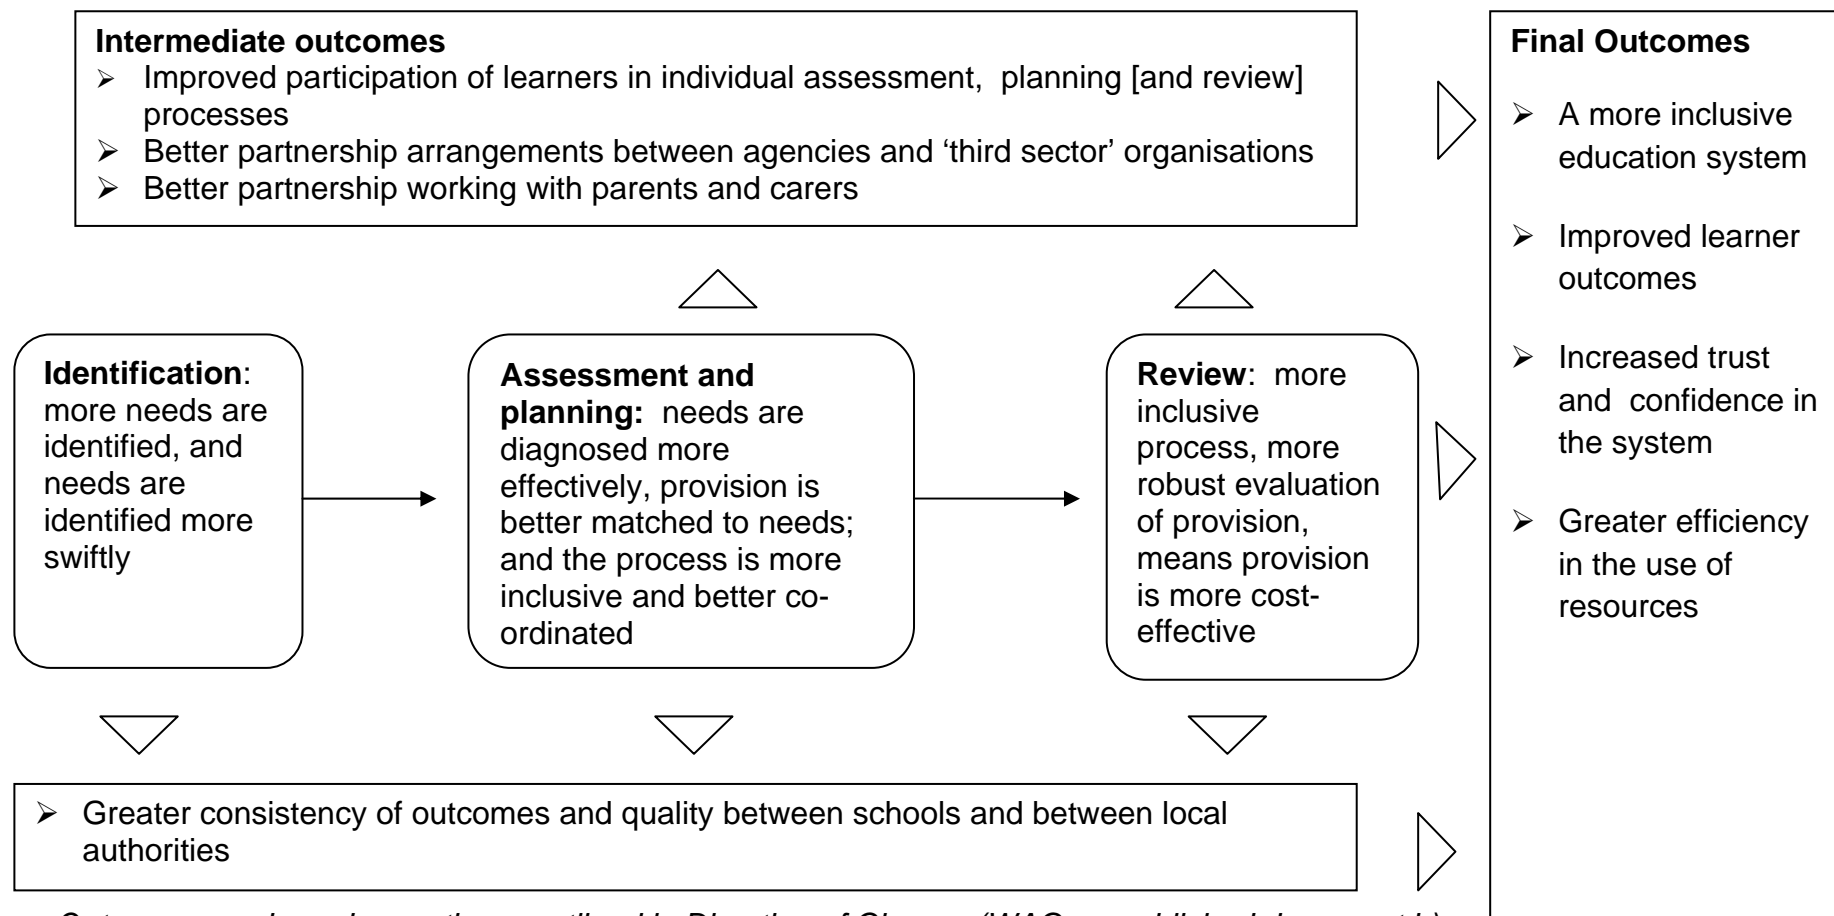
**Intermediate outcomes**
- Improved participation of learners in individual assessment, planning [and review] processes
- Better partnership arrangements between agencies and 'third sector' organisations
- Better partnership working with parents and carers

**Final Outcomes**
- A more inclusive education system
- Improved learner outcomes
- Increased trust and confidence in the system
- Greater efficiency in the use of resources

**Identification**: more needs are identified, and needs are identified more swiftly

**Assessment and planning:** needs are diagnosed more effectively, provision is better matched to needs; and the process is more inclusive and better coordinated

**Review**: more inclusive process, more robust evaluation of provision, means provision is more cost-effective

- Greater consistency of outcomes and quality between schools and between local authorities

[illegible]